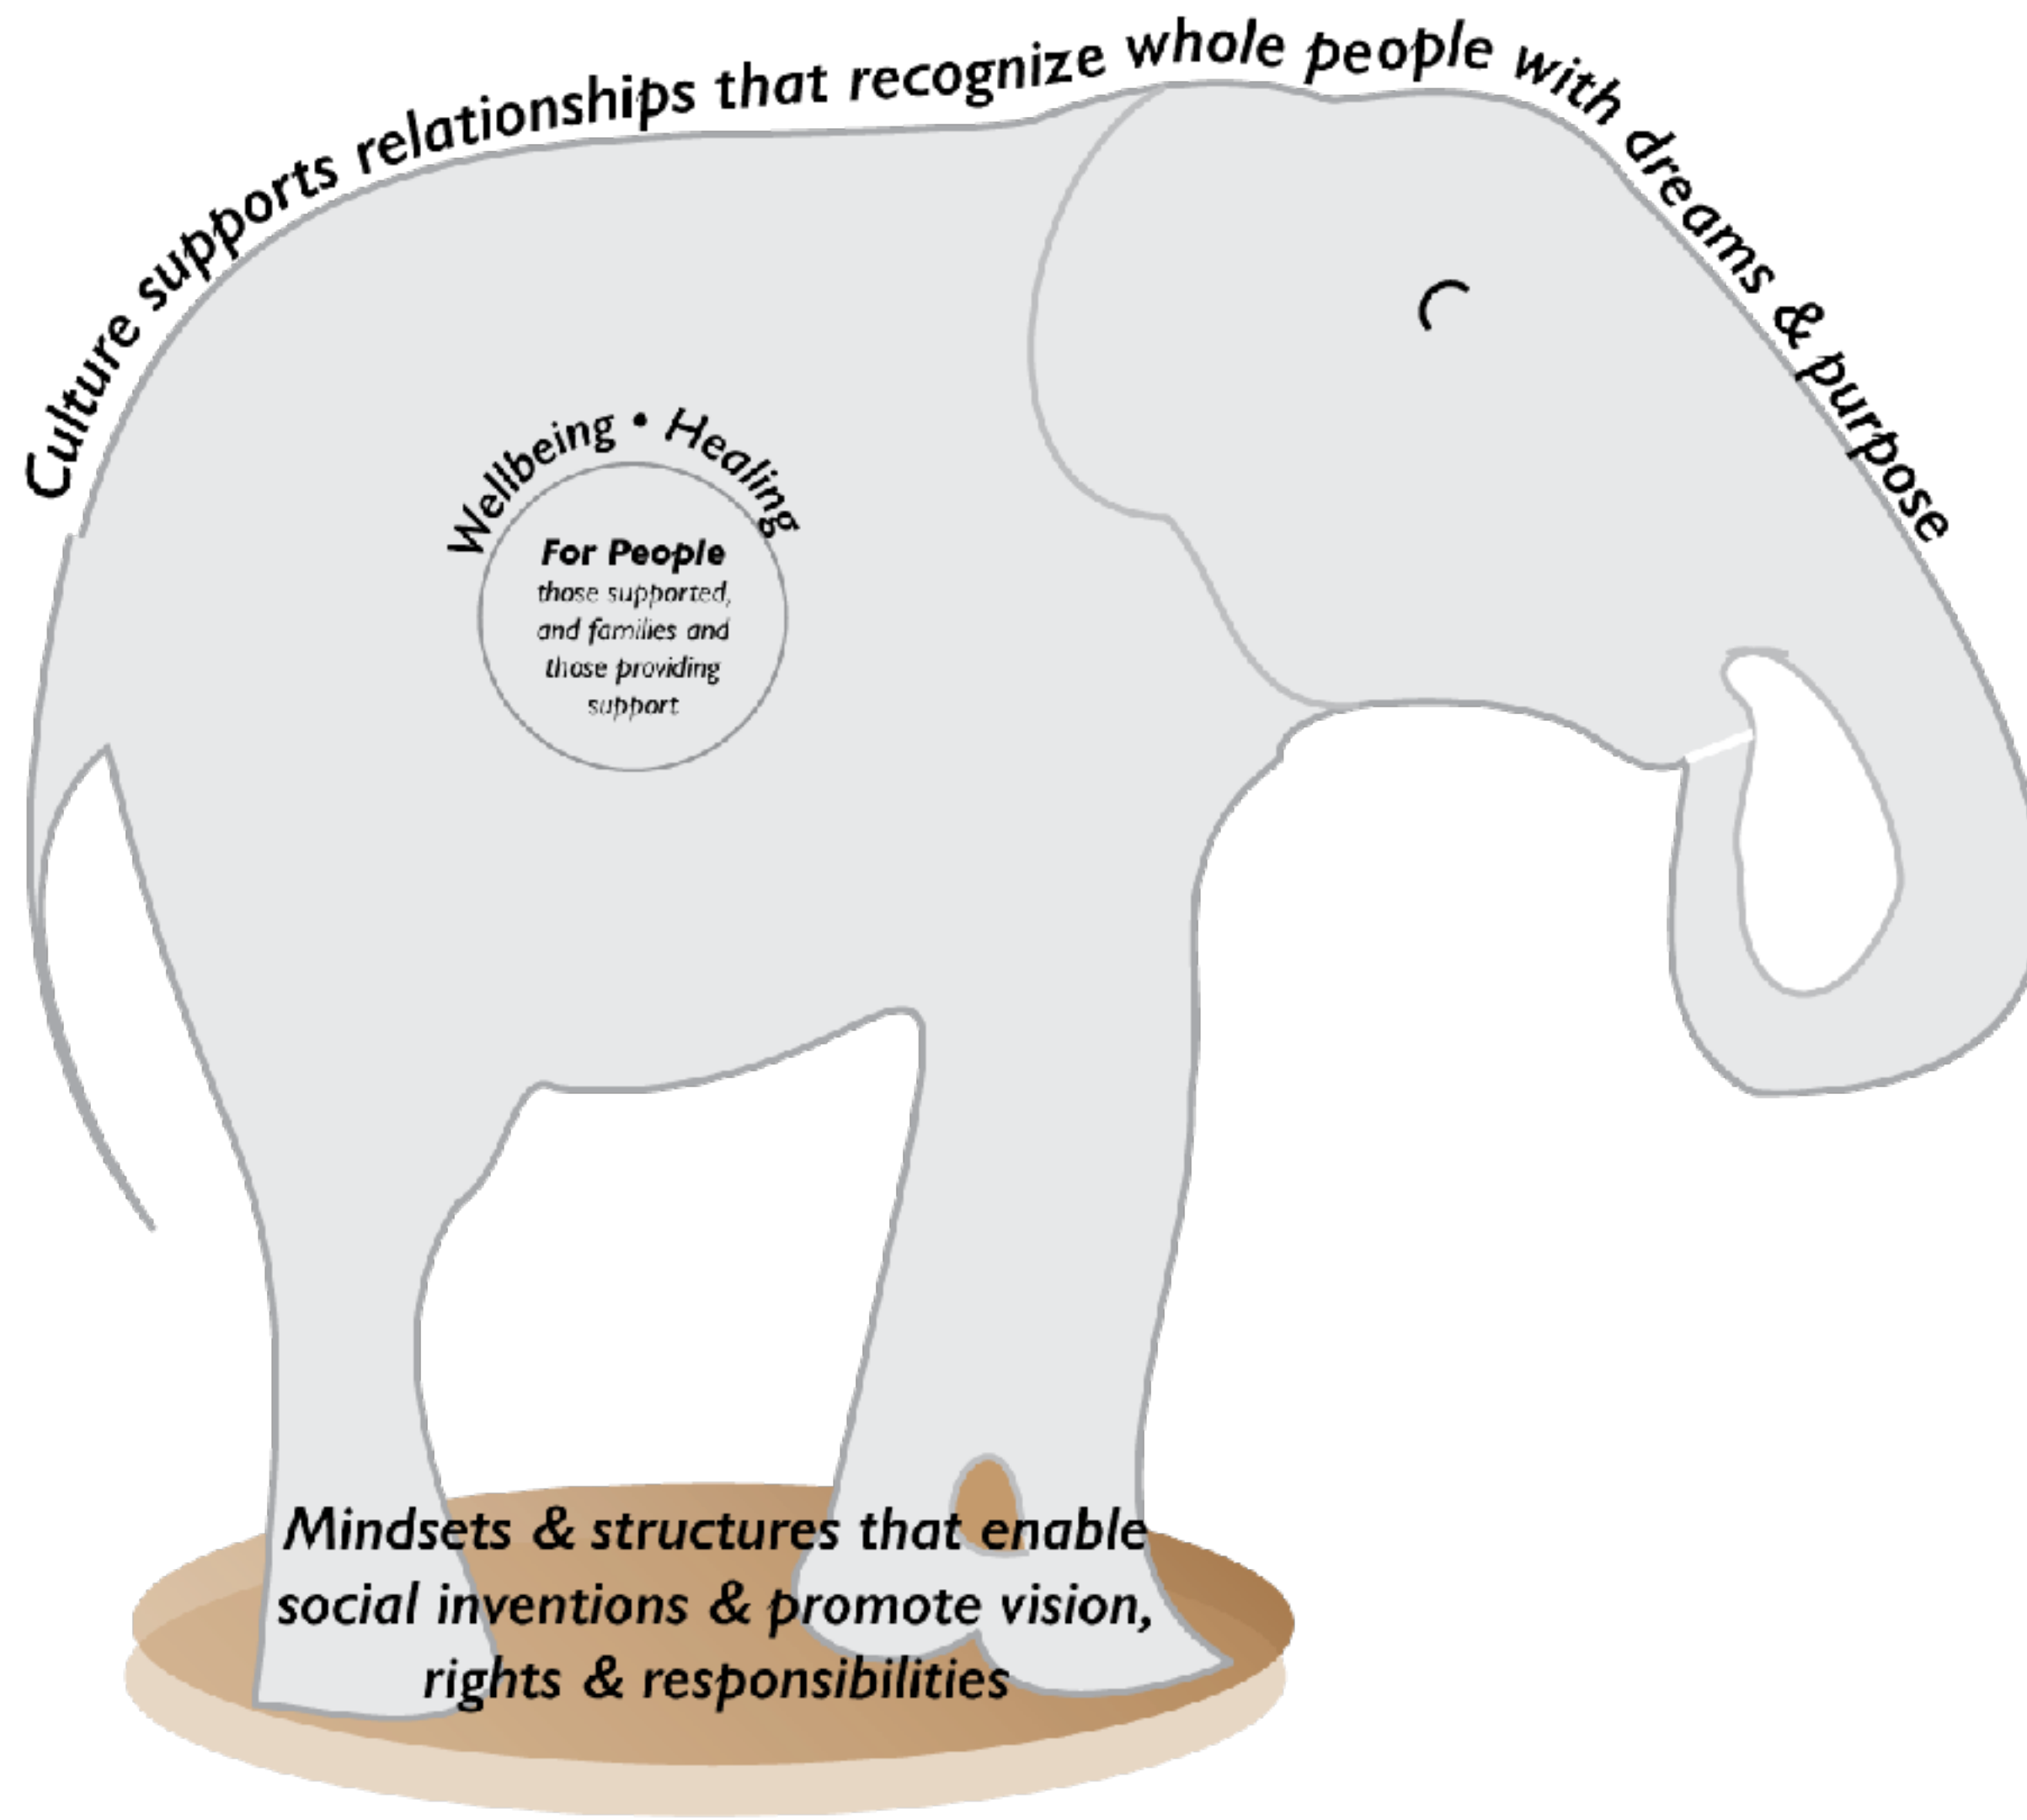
Culture supports relationships that recognize whole people with dreams & purpose

Wellbeing • Healing

For People
those supported, and families and those providing support

Mindsets & structures that enable social inventions & promote vision, rights & responsibilities